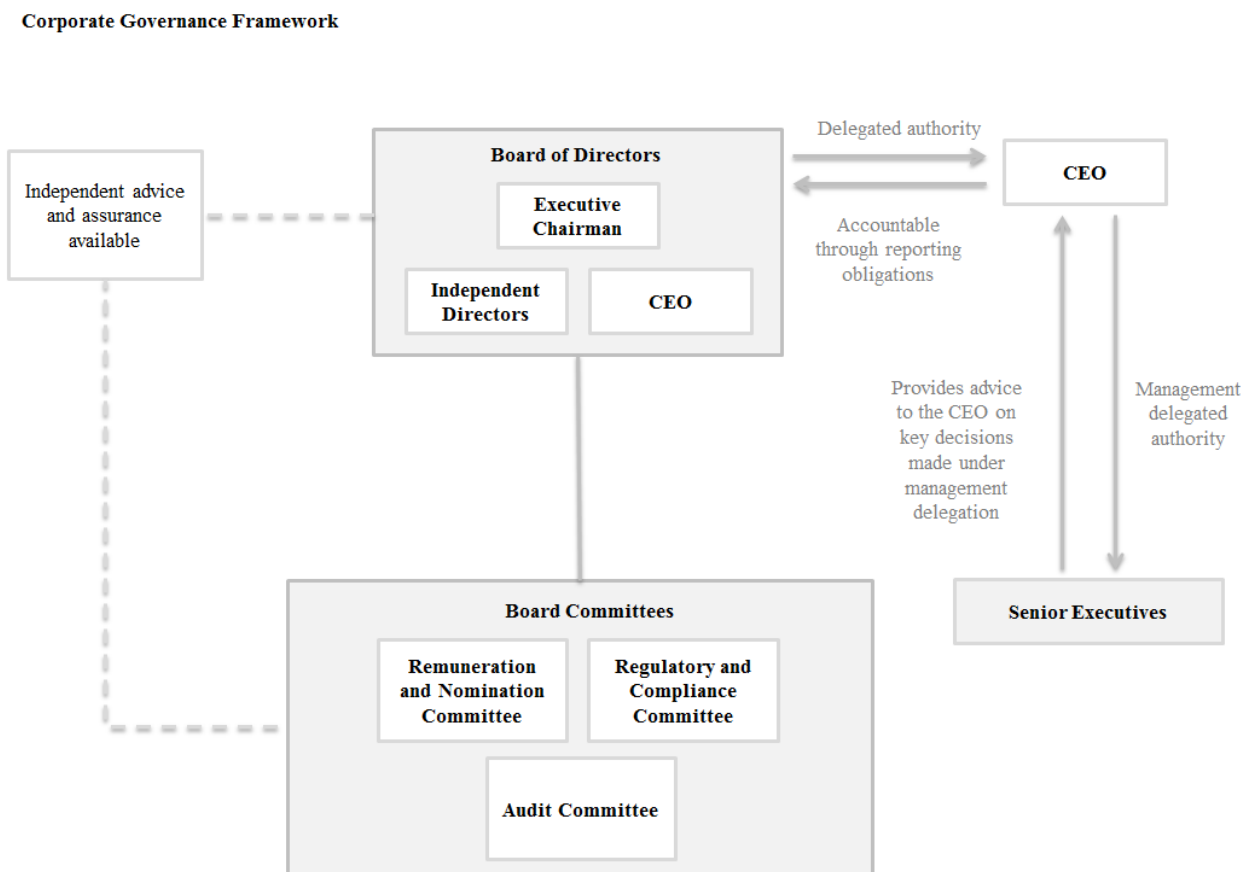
Corporate Governance Framework

Independent advice and assurance available

Board of Directors

Executive Chairman

Independent Directors

CEO

Delegated authority

Accountable through reporting obligations

CEO

Provides advice to the CEO on key decisions made under management delegation

Management delegated authority

Senior Executives

Board Committees

Remuneration and Nomination Committee

Regulatory and Compliance Committee

Audit Committee